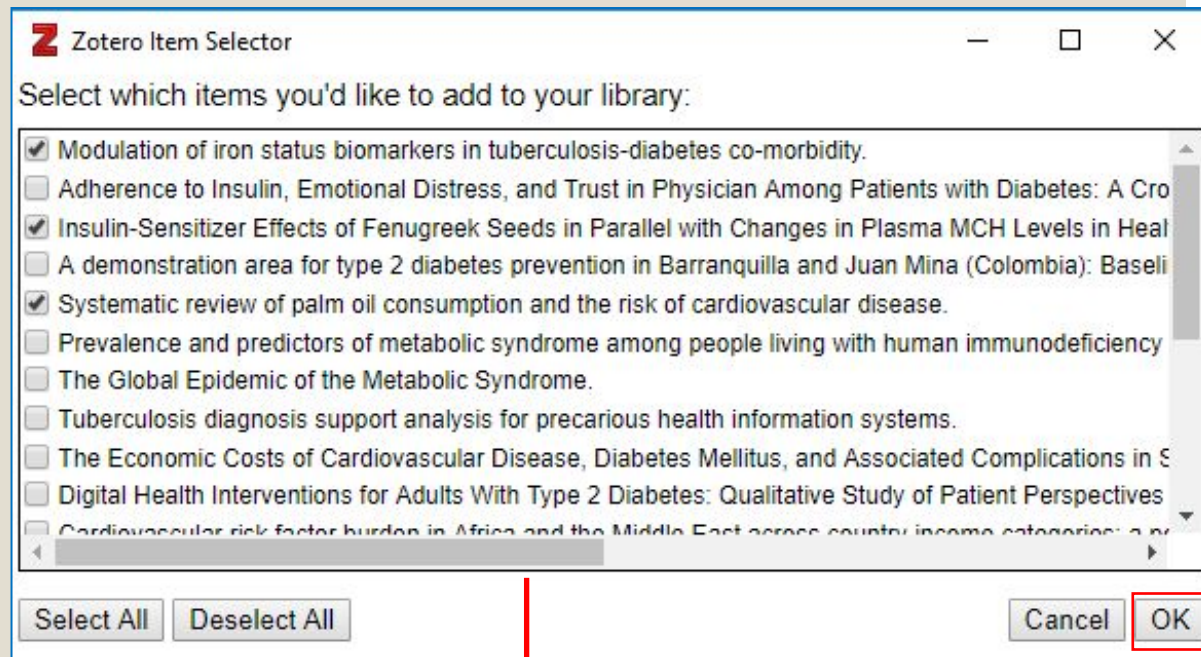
Zotero Item Selector

Select which items you'd like to add to your library:

Modulation of iron status biomarkers in tuberculosis-diabetes co-morbidity.
Adherence to Insulin, Emotional Distress, and Trust in Physician Among Patients with Diabetes: A Cro
Insulin-Sensitizer Effects of Fenugreek Seeds in Parallel with Changes in Plasma MCH Levels in Heal
A demonstration area for type 2 diabetes prevention in Barranquilla and Juan Mina (Colombia): Baseli
Systematic review of palm oil consumption and the risk of cardiovascular disease.
Prevalence and predictors of metabolic syndrome among people living with human immunodeficiency
The Global Epidemic of the Metabolic Syndrome.
Tuberculosis diagnosis support analysis for precarious health information systems.
The Economic Costs of Cardiovascular Disease, Diabetes Mellitus, and Associated Complications in S
Digital Health Interventions for Adults With Type 2 Diabetes: Qualitative Study of Patient Perspectives
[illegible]

Select All
Deselect All
Cancel
OK